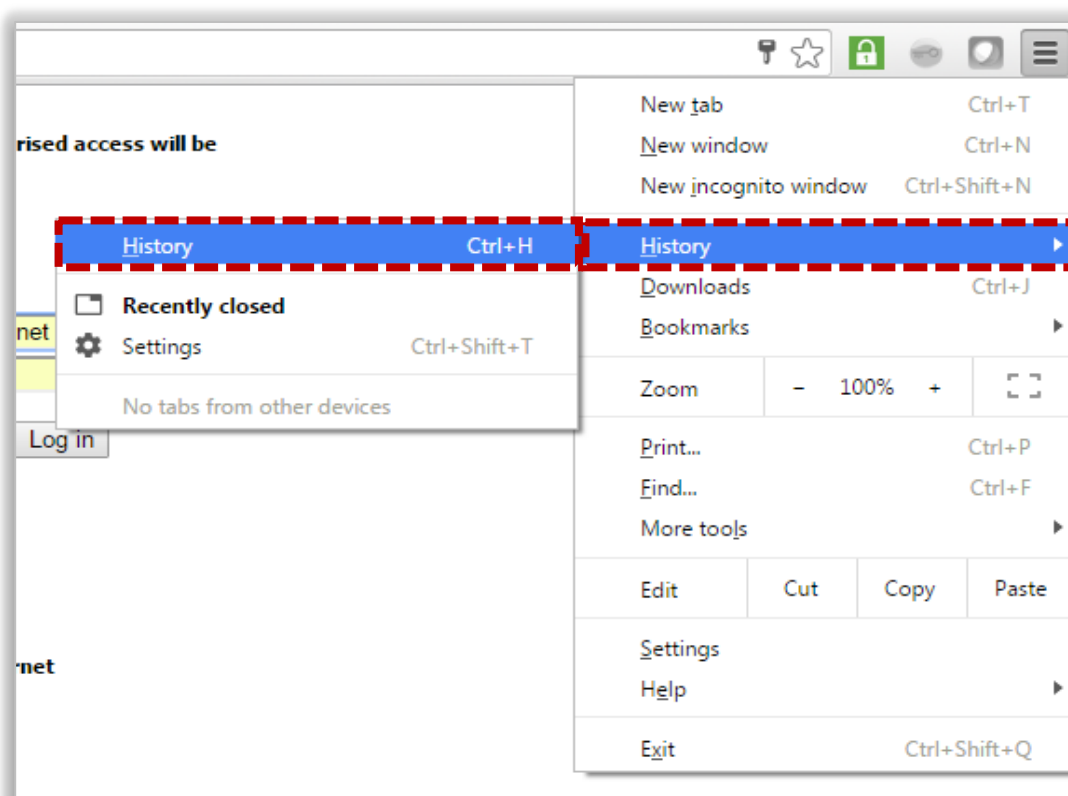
rised access will be

net

Log in

rnet

History Ctrl+H

Recently closed

Settings Ctrl+Shift+T

No tabs from other devices

New tab Ctrl+T
New window Ctrl+N
New incognito window Ctrl+Shift+N
History
Downloads Ctrl+J
Bookmarks
Zoom – 100% +
Print... Ctrl+P
Find... Ctrl+F
More tools
Edit Cut Copy Paste
Settings
Help
Exit Ctrl+Shift+Q